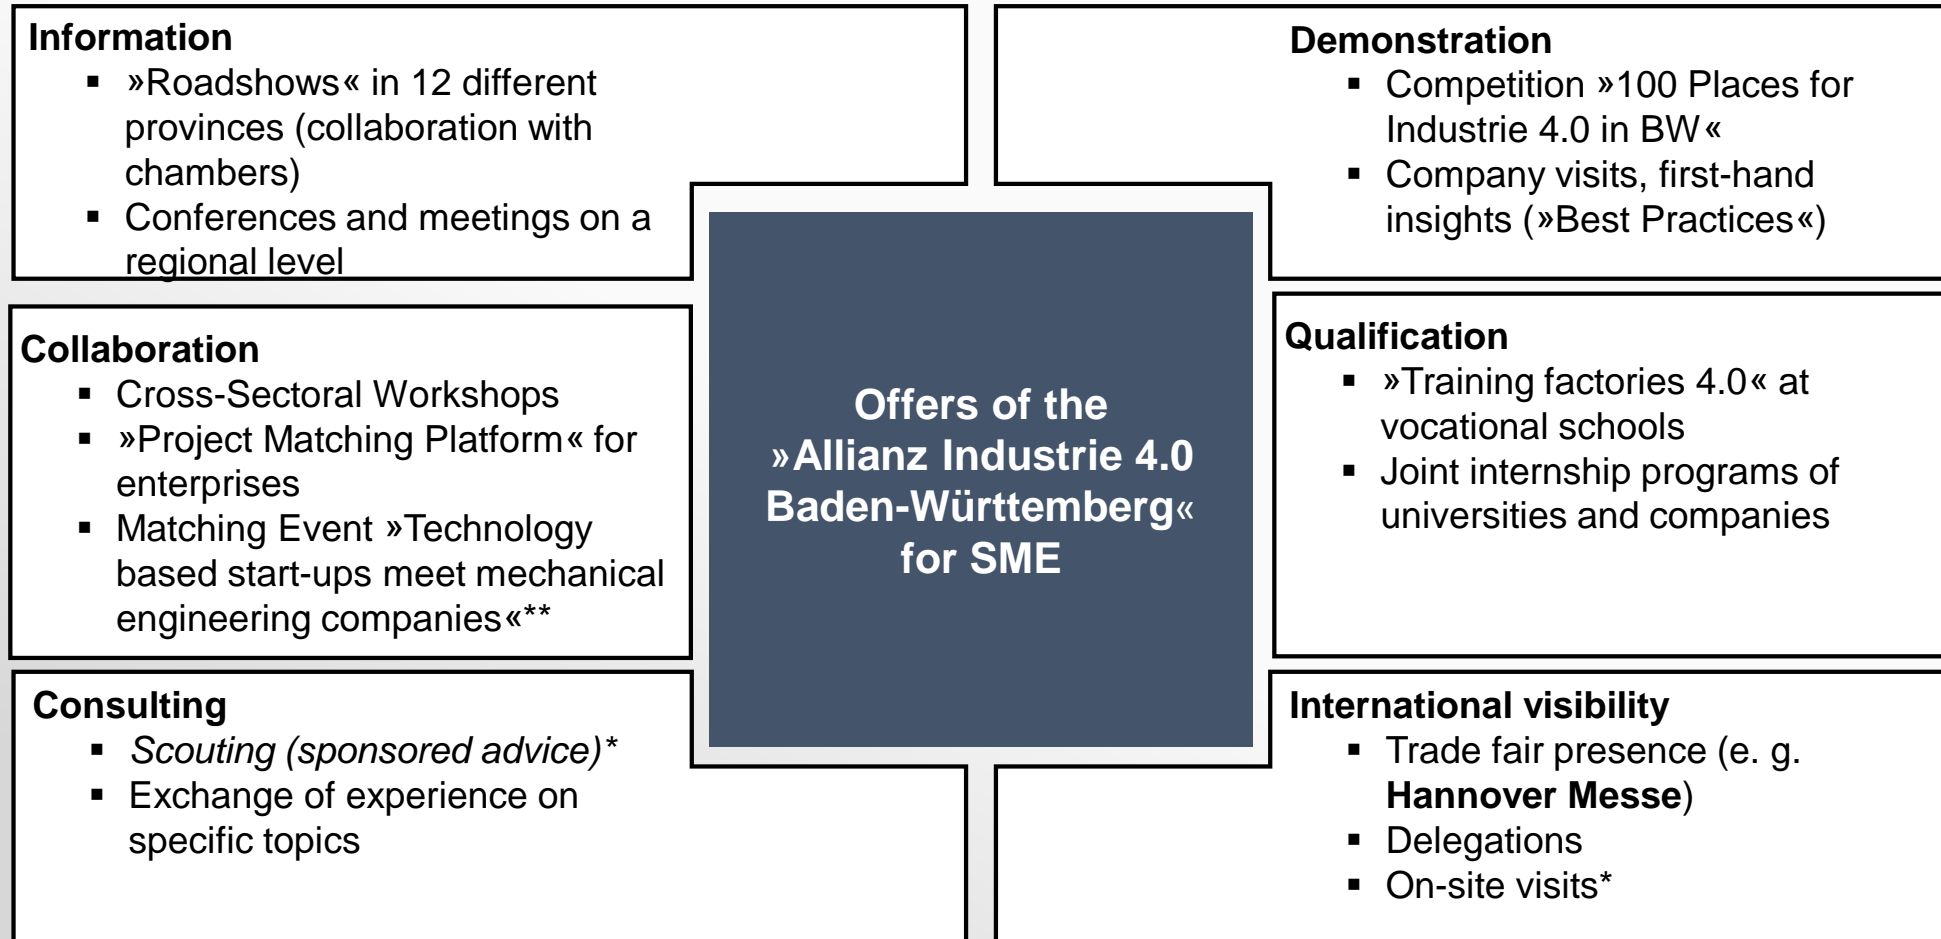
**Information**

- »Roadshows« in 12 different provinces (collaboration with chambers)
- Conferences and meetings on a regional level

**Demonstration**

- Competition »100 Places for Industrie 4.0 in BW«
- Company visits, first-hand insights (»Best Practices«)

**Collaboration**

- Cross-Sectoral Workshops
- »Project Matching Platform« for enterprises
- Matching Event »Technology based start-ups meet mechanical engineering companies«**

**Offers of the »Allianz Industrie 4.0 Baden-Württemberg« for SME**

**Qualification**

- »Training factories 4.0« at vocational schools
- Joint internship programs of universities and companies

**Consulting**

- *Scouting (sponsored advice)**
- Exchange of experience on specific topics

**International visibility**

- Trade fair presence (e. g. **Hannover Messe**)
- Delegations
- On-site visits*